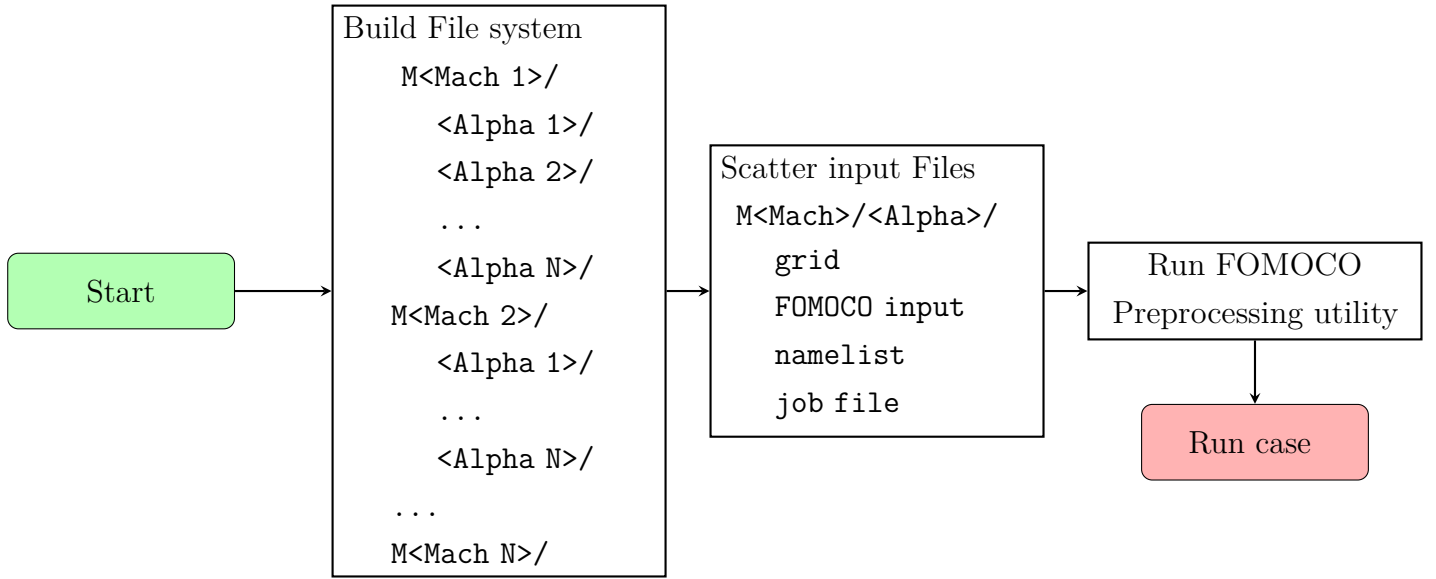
Start

Build File system
M<Mach 1>/
<Alpha 1>/
<Alpha 2>/
...
<Alpha N>/
M<Mach 2>/
<Alpha 1>/
...
<Alpha N>/
...
M<Mach N>/

Scatter input Files
M<Mach>/<Alpha>/
grid
FOMOCO input
namelist
job file

Run FOMOCO
Preprocessing utility

Run case